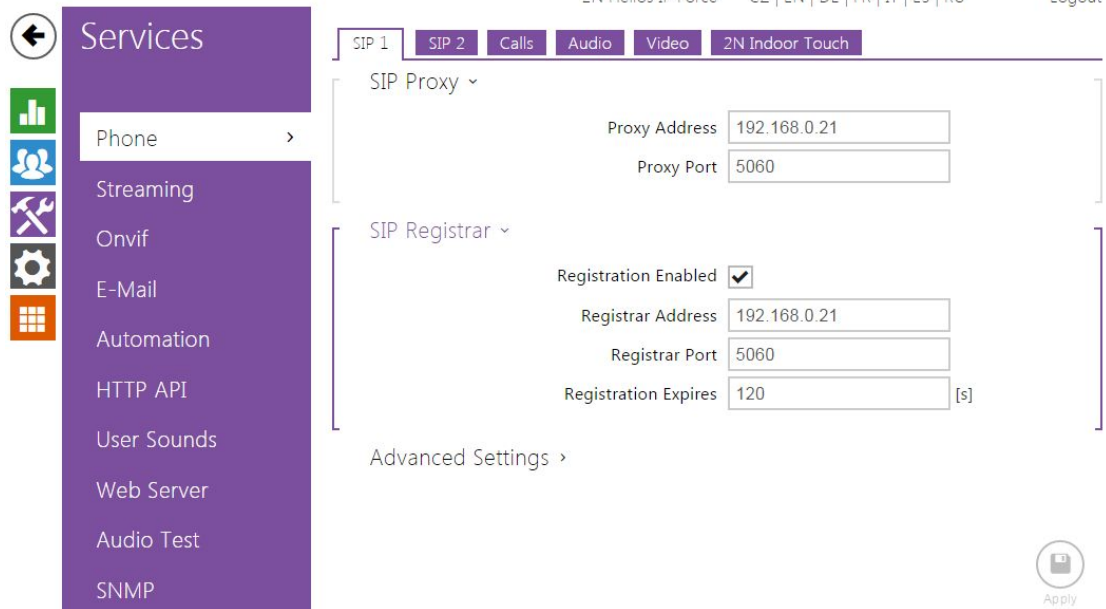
Services

Phone ›
Streaming
Onvif
E-Mail
Automation
HTTP API
User Sounds
Web Server
Audio Test
SNMP

SIP 1 | SIP 2 | Calls | Audio | Video | 2N Indoor Touch

SIP Proxy ˅

Proxy Address 192.168.0.21
Proxy Port 5060

SIP Registrar ˅

Registration Enabled ✔
Registrar Address 192.168.0.21
Registrar Port 5060
Registration Expires 120 [s]

Advanced Settings ›

Apply